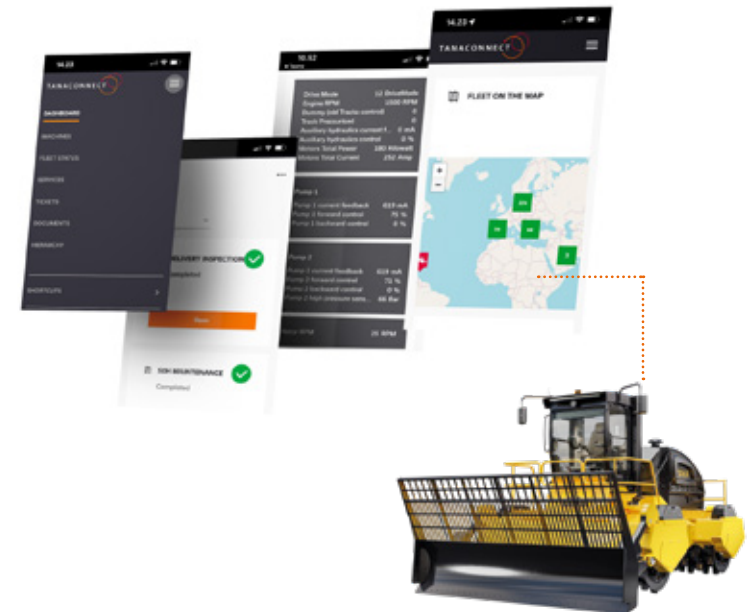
14.23

TANACONNECT

DASHBOARD

MACHINES

FLEET STATUS

SERVICES

TICKETS

DOCUMENTS

HIERARCHY

SHORTCUTS

DELIVERY INSPECTION

Completed

Next

50H MAINTENANCE

Completed

10.52

Drive Mode 12 DriveMode
Engine RPM 1500 RPM
Dozing (old Traction control) 0
Track Pressure 0
Auxiliary hydraulics current f... 0 mA
Auxiliary hydraulics control 0 %
Motors Total Power 180 Kilowatt
Motors Total Current 152 Amp

Pump 1

Pump 1 current feedback 410 mA
Pump 1 forward control 75 %
Pump 1 backward control 0 %

Pump 2

Pump 2 current feedback 519 mA
Pump 2 forward control 72 %
Pump 2 backward control 0 %
Pump 2 high pressure sens... 66 Bar

Pump RPM 25 RPM

14.23

TANACONNECT

FLEET ON THE MAP

+
−